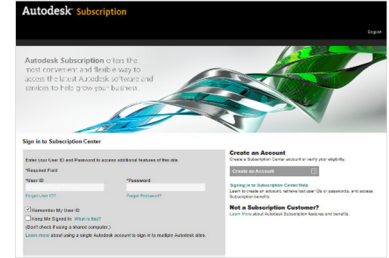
Autodesk Subscription

English

Autodesk Subscription offers the most convenient and flexible way to access the latest Autodesk software and services to help grow your business.

Sign in to Subscription Center

Enter your User ID and Password to access additional features of the site.

*Required Field

*User ID

*Password

Forgot User ID?

Forgot Password?

Remember My User ID

Keep Me Signed In What is this?

(Don't check if using a shared computer.)

Learn more about using a single Autodesk account to sign in to multiple Autodesk sites.

Create an Account

Create a Subscription Center account or verify your eligibility.

Create an Account

Signing in to Subscription Center Help

Learn to create an account, retrieve lost user IDs or passwords, and access Subscription benefits.

Not a Subscription Customer?

Learn More about Autodesk Subscription features and benefits.